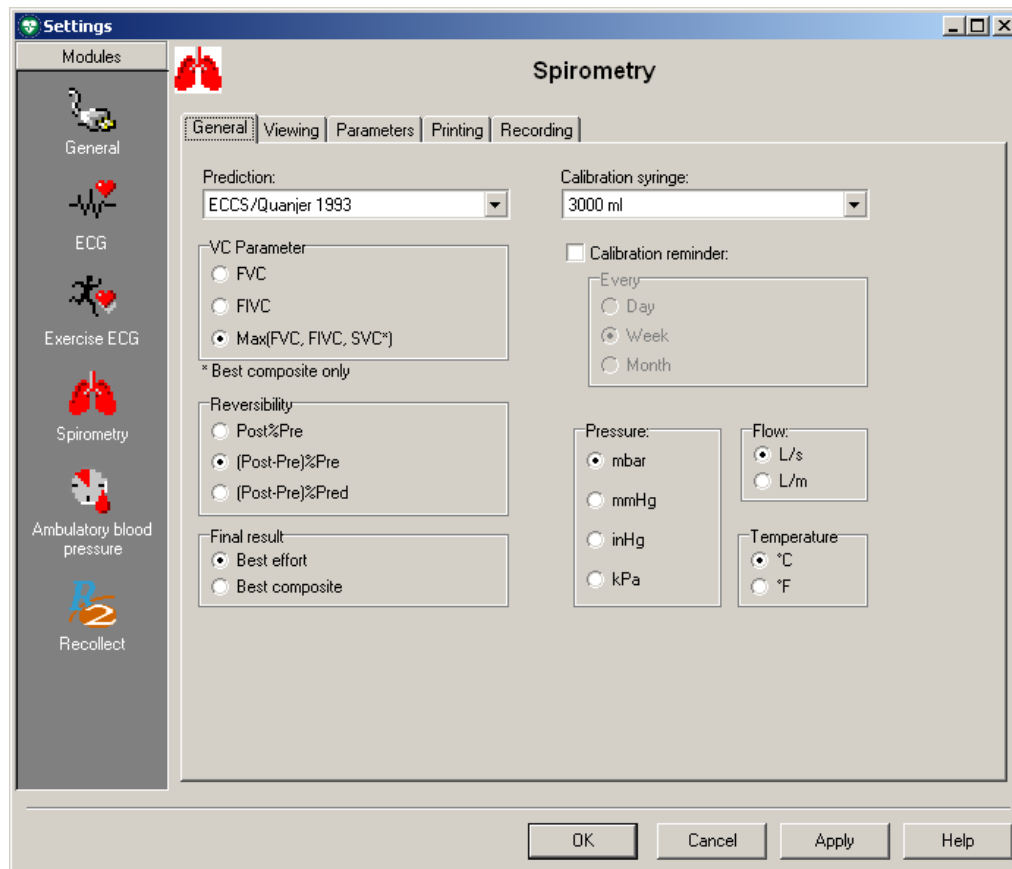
Settings

Modules

General

ECG

Exercise ECG

Spirometry

Ambulatory blood pressure

Recollect

Spirometry

General | Viewing | Parameters | Printing | Recording

Prediction:
ECCS/Quanjer 1993

VC Parameter
FVC
FIVC
Max(FVC, FIVC, SVC*)

* Best composite only

Reversibility
Post%Pre
(Post-Pre)%Pre
(Post-Pre)%Pred

Final result
Best effort
Best composite

Calibration syringe:
3000 ml

Calibration reminder:
Every
Day
Week
Month

Pressure:
mbar
mmHg
inHg
kPa

Flow:
L/s
L/m

Temperature
°C
°F

OK | Cancel | Apply | Help